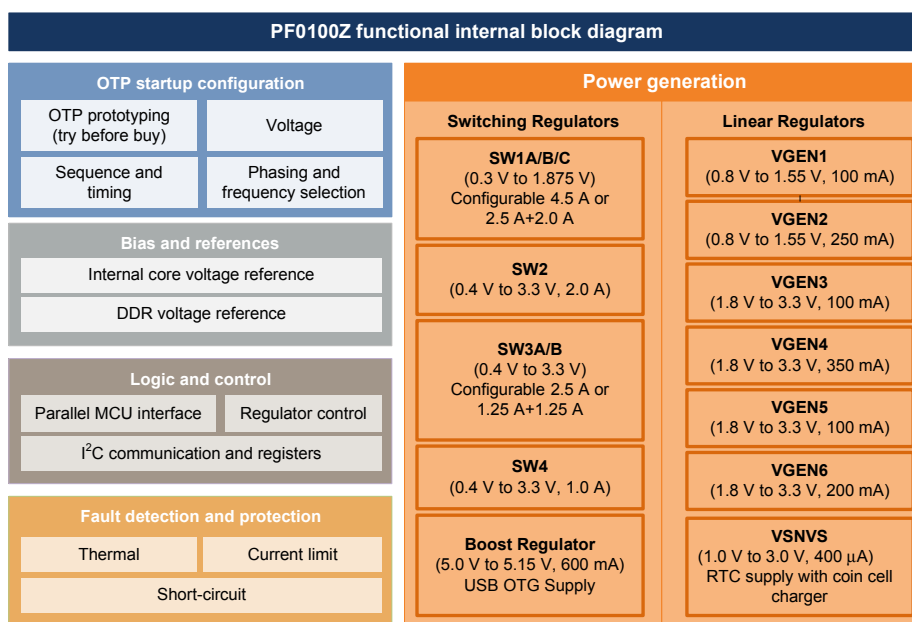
PF0100Z functional internal block diagram

OTP startup configuration

OTP prototyping (try before buy)

Voltage

Sequence and timing

Phasing and frequency selection

Bias and references

Internal core voltage reference

DDR voltage reference

Logic and control

Parallel MCU interface

Regulator control

I$^2$C communication and registers

Fault detection and protection

Thermal

Current limit

Short-circuit

Power generation

Switching Regulators

SW1A/B/C (0.3 V to 1.875 V) Configurable 4.5 A or 2.5 A+2.0 A

SW2 (0.4 V to 3.3 V, 2.0 A)

SW3A/B (0.4 V to 3.3 V) Configurable 2.5 A or 1.25 A+1.25 A

SW4 (0.4 V to 3.3 V, 1.0 A)

Boost Regulator (5.0 V to 5.15 V, 600 mA) USB OTG Supply

Linear Regulators

VGEN1 (0.8 V to 1.55 V, 100 mA)

VGEN2 (0.8 V to 1.55 V, 250 mA)

VGEN3 (1.8 V to 3.3 V, 100 mA)

VGEN4 (1.8 V to 3.3 V, 350 mA)

VGEN5 (1.8 V to 3.3 V, 100 mA)

VGEN6 (1.8 V to 3.3 V, 200 mA)

VSNVS (1.0 V to 3.0 V, 400 µA) RTC supply with coin cell charger